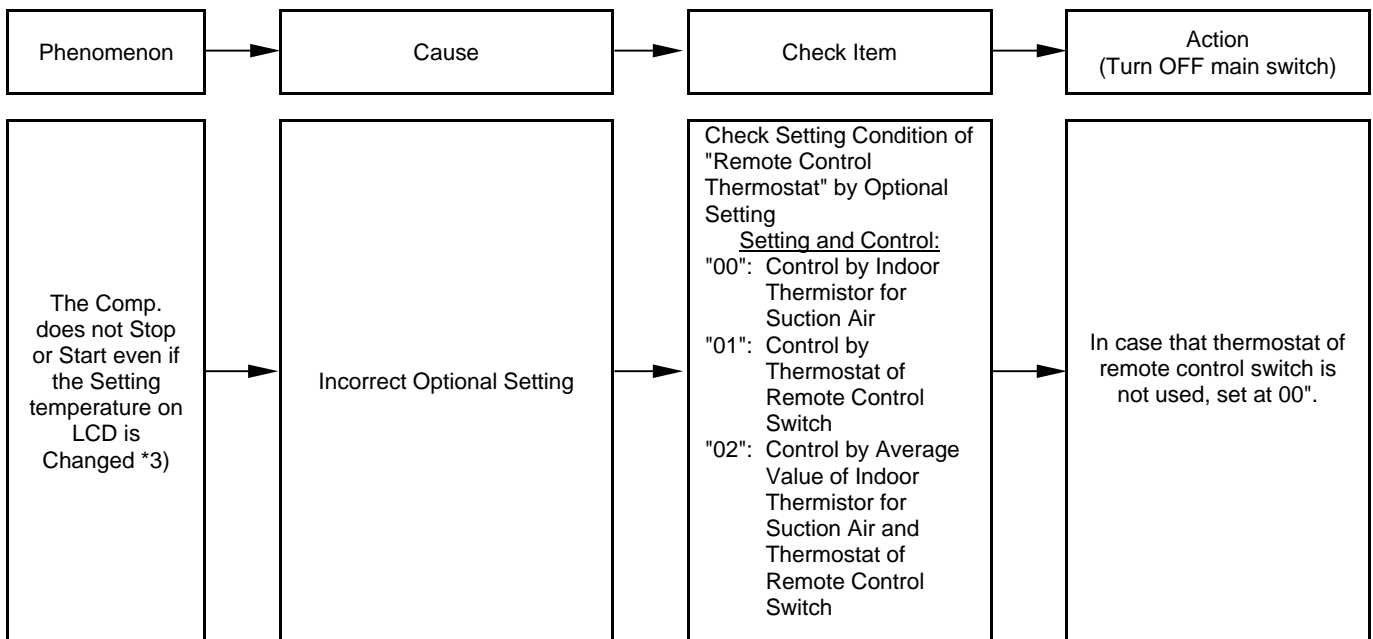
Phenomenon

Cause

Check Item

Action
(Turn OFF main switch)

The Comp. does not Stop or Start even if the Setting temperature on LCD is Changed *3)

Incorrect Optional Setting

Check Setting Condition of "Remote Control Thermostat" by Optional Setting
Setting and Control:
"00": Control by Indoor Thermistor for Suction Air
"01": Control by Thermostat of Remote Control Switch
"02": Control by Average Value of Indoor Thermistor for Suction Air and Thermostat of Remote Control Switch

In case that thermostat of remote control switch is not used, set at 00".